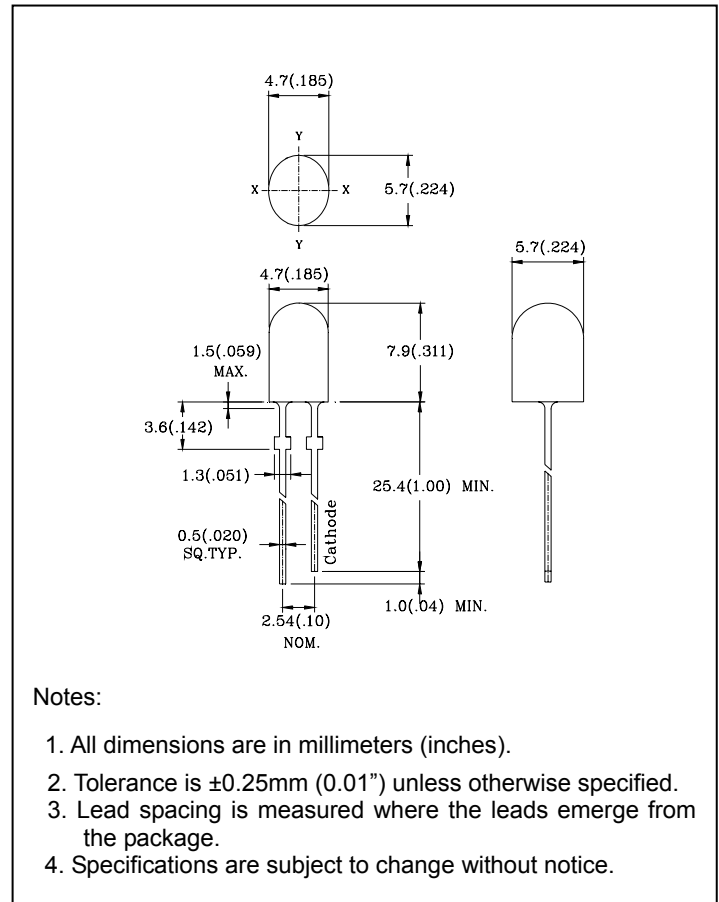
4.7(.185)

Y

X

X

5.7(.224)

Y

5.7(.224)

4.7(.185)

1.5(.059) MAX.

7.9(.311)

3.6(.142)

1.3(.051)

25.4(1.00) MIN.

Cathode

0.5(.020) SQ.TYP.

1.0(.04) MIN.

2.54(.10) NOM.

Notes:

1. All dimensions are in millimeters (inches).

2. Tolerance is ±0.25mm (0.01") unless otherwise specified.

3. Lead spacing is measured where the leads emerge from the package.

4. Specifications are subject to change without notice.